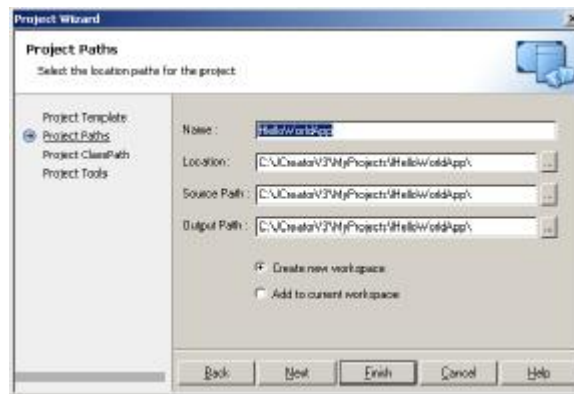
Project Wizard

Project Paths
Select the location paths for the project

Project Template
Project Paths
Project ClassPath
Project Tools

Name: HelloWorldApp

Location: C:\JCreatorV3\MyProjects\HelloWorldApp\

Source Path: C:\JCreatorV3\MyProjects\HelloWorldApp\

Output Path: C:\JCreatorV3\MyProjects\HelloWorldApp\

Create new workspace

Add to current workspace

Back
Next
Finish
Cancel
Help